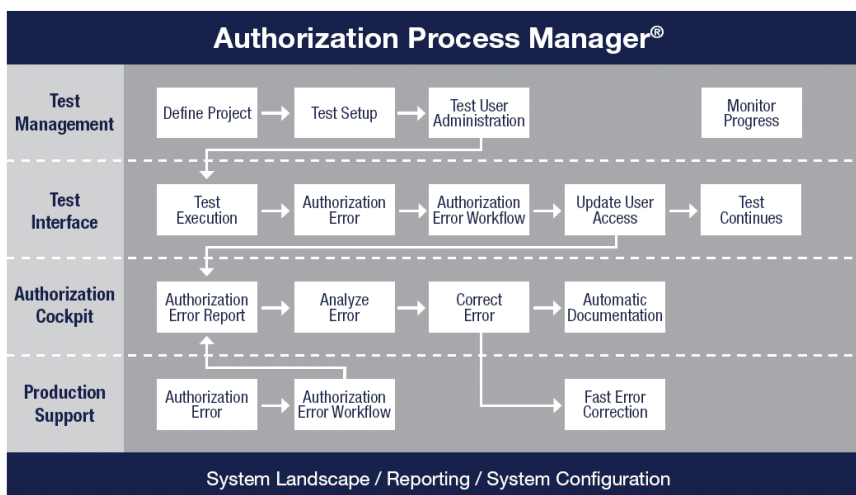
Authorization Process Manager®

Test Management

Define Project

Test Setup

Test User Administration

Monitor Progress

Test Interface

Test Execution

Authorization Error

Authorization Error Workflow

Update User Access

Test Continues

Authorization Cockpit

Authorization Error Report

Analyze Error

Correct Error

Automatic Documentation

Production Support

Authorization Error

Authorization Error Workflow

Fast Error Correction

System Landscape / Reporting / System Configuration